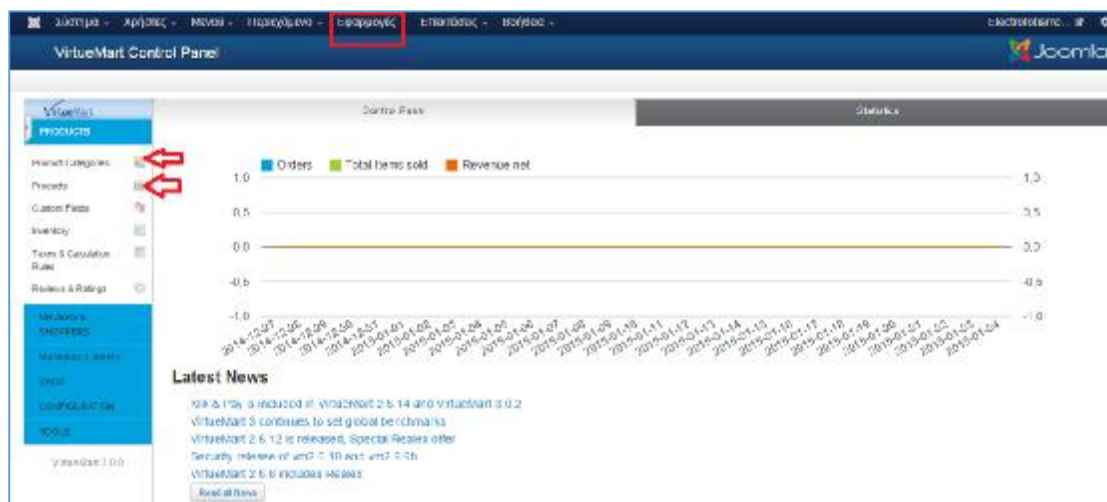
Σύστημα - Χρήστες - Μενού - Περιεχόμενο - Εφαρμογές - Επεκτάσεις - Βοήθεια - Electrotsolsemc...

VirtueMart Control Panel

Joomla

VirtueMart

PRODUCTS

Product Categories

Products

Custom Fields

Inventory

Taxes & Calculation Rules

Reviews & Ratings

ORDERS & SHOPPERS

MANAGE & LIBRARY

SHOP

CONFIGURATION

TOOLS

VirtueMart 3.0.0

Control Panel

Statistics

Orders Total items sold Revenue net

1.0
0.5
0.0
-0.5
-1.0

1.0
0.5
0.0
-0.5
-1.0

2014-12-27 2014-12-28 2014-12-29 2014-12-30 2014-12-31 2015-01-01 2015-01-02 2015-01-03 2015-01-04 2015-01-05 2015-01-06 2015-01-07 2015-01-08 2015-01-09 2015-01-10 2015-01-11 2015-01-12 2015-01-13 2015-01-14 2015-01-15 2015-01-16 2015-01-17 2015-01-18 2015-01-19 2015-01-20 2015-01-21 2015-01-22 2015-01-23 2015-01-24

Latest News

Sile & Pay is included in VirtueMart 2.6.14 and VirtueMart 3.0.2

VirtueMart 3 continues to set global benchmarks

VirtueMart 2.6.12 is released, Special Reales offer

Security release of vm2.2.10 and vm2.2.6h

VirtueMart 2.6.8 includes Reales

Read all News